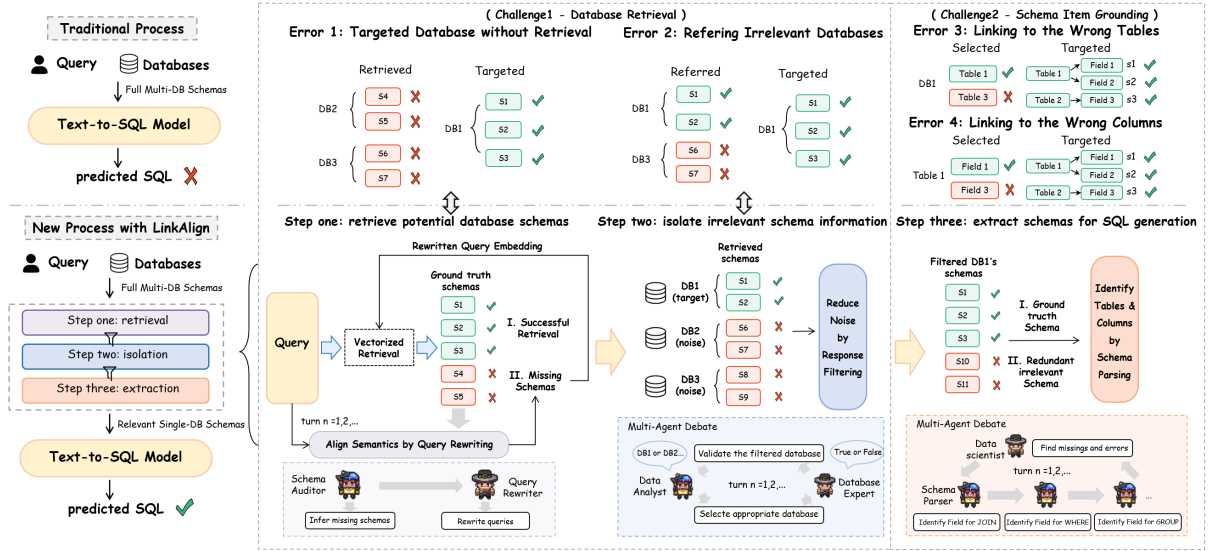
Traditional Process

Query Databases

Full Multi-DB Schemas

Text-to-SQL Model

predicted SQL

New Process with LinkAlign

Query Databases

Full Multi-DB Schemas

Step one: retrieval

Step two: isolation

Step three: extraction

Relevant Single-DB Schemas

Text-to-SQL Model

predicted SQL

( Challenge1 - Database Retrieval )

Error 1: Targeted Database without Retrieval

Retrieved

DB2 S4 S5

DB3 S6 S7

Targeted

DB1 S1 S2 S3

Error 2: Refering Irrelevant Databases

Referred

DB1 S1 S2

DB3 S6 S7

Targeted

DB1 S1 S2 S3

( Challenge2 - Schema Item Grounding )

Error 3: Linking to the Wrong Tables

Selected

DB1 Table 1 Table 3

Targeted

Table 1 Table 2 Field 1 Field 2 Field 3 s1 s2 s3

Error 4: Linking to the Wrong Columns

Selected

Table 1 Field 1 Field 3

Targeted

Table 1 Table 2 Field 1 Field 2 Field 3 s1 s2 s3

Step one: retrieve potential database schemas

Rewritten Query Embedding

Query

Vectorized Retrieval

Ground truth schemas

S1 S2 S3 S4 S5

I. Successful Retrieval

II. Missing Schemas

turn n =1,2,...

Align Semantics by Query Rewriting

Schema Auditor

Query Rewriter

Infer missing schemas

Rewrite queries

Step two: isolate irrelevant schema information

Retrieved schemas

DB1 (target) S1 S2

DB2 (noise) S6 S7

DB3 (noise) S8 S9

Reduce Noise by Response Filtering

Multi-Agent Debate

DB1 or DB2...

Validate the filtered database

True or False

Data Analyst

turn n =1,2,...

Database Expert

Selecte appropriate database

Step three: extract schemas for SQL generation

Filtered DB1's schemas

S1 S2 S3 S10 S11

I. Ground truth Schema

II. Redundant irrelevant Schema

Identify Tables & Columns by Schema Parsing

Multi-Agent Debate

Data scientist

Find missings and errors

turn n =1,2,...

Schema Parser

...

Identify Field for JOIN

Identify Field for WHERE

Identify Field for GROUP